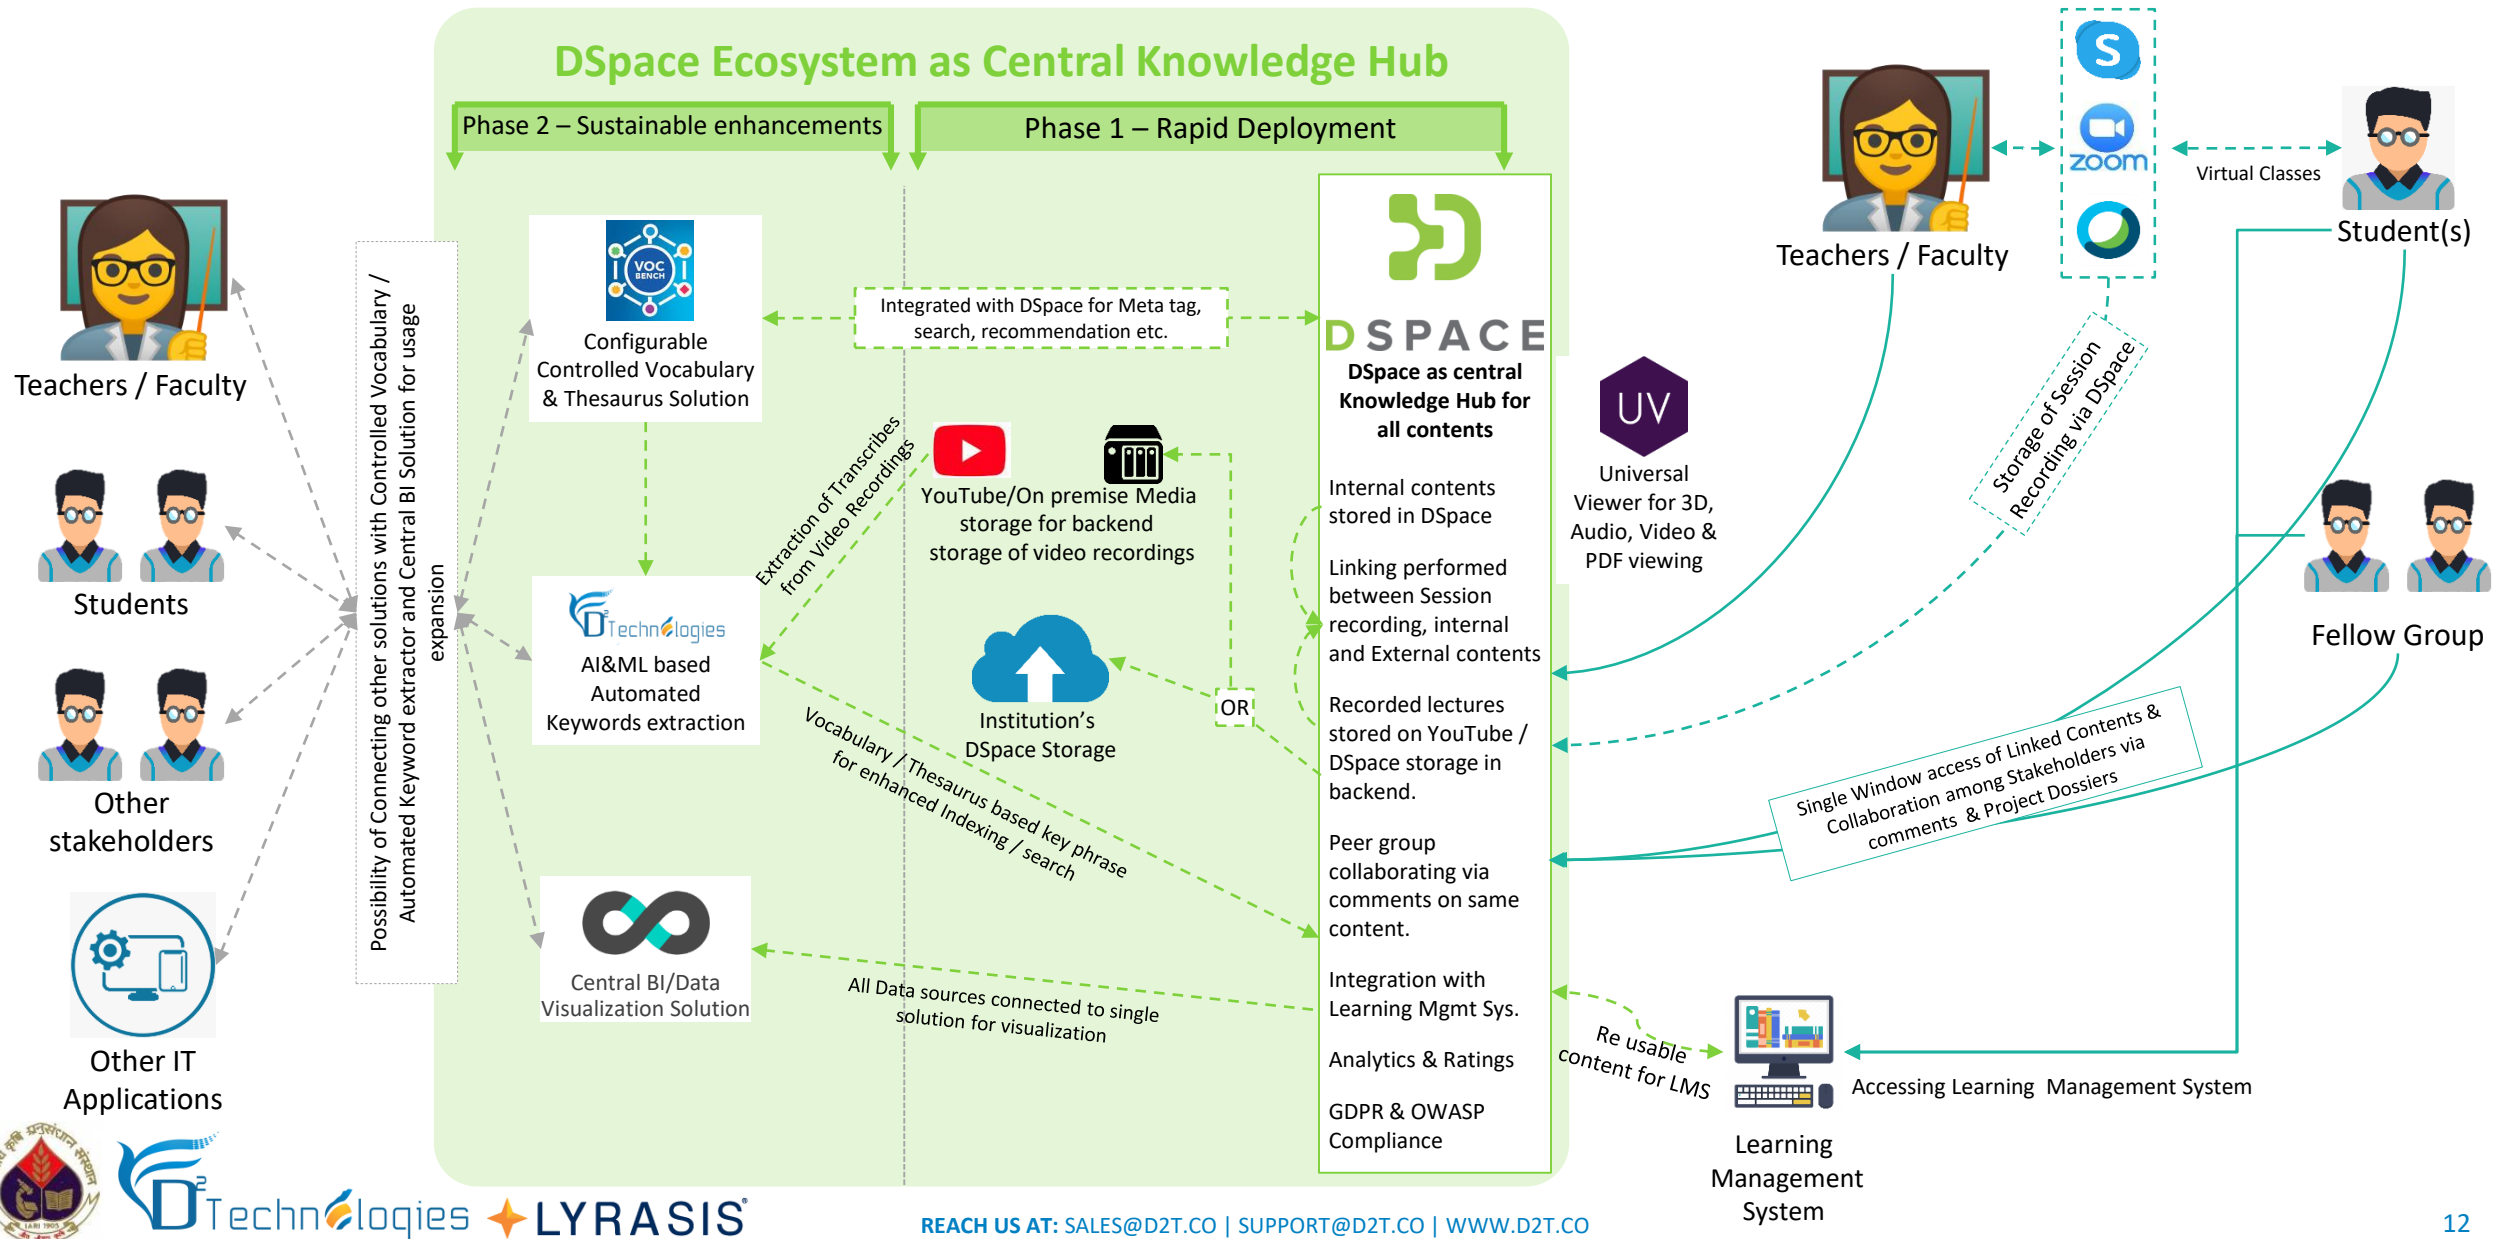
DSpace Ecosystem as Central Knowledge Hub

Phase 2 – Sustainable enhancements

Phase 1 – Rapid Deployment

Teachers / Faculty

Students

Other stakeholders

Other IT Applications

Possibility of Connecting other solutions with Controlled Vocabulary / Automated Keyword extractor and Central BI Solution for usage expansion

VOC BENCH

Configurable Controlled Vocabulary & Thesaurus Solution

Integrated with DSpace for Meta tag, search, recommendation etc.

D2Technologies

AI&ML based Automated Keywords extraction

Extraction of Transcribes from Video Recordings

YouTube/On premise Media storage for backend storage of video recordings

Institution's DSpace Storage

OR

Vocabulary / Thesaurus based key phrase for enhanced Indexing / search

Central BI/Data Visualization Solution

All Data sources connected to single solution for visualization

DSPACE

DSpace as central Knowledge Hub for all contents

Internal contents stored in DSpace

Linking performed between Session recording, internal and External contents

Recorded lectures stored on YouTube / DSpace storage in backend.

Peer group collaborating via comments on same content.

Integration with Learning Mgmt Sys.

Analytics & Ratings

GDPR & OWASP Compliance

UV

Universal Viewer for 3D, Audio, Video & PDF viewing

Teachers / Faculty

zoom

Virtual Classes

Student(s)

Storage of Session Recording via DSpace

Fellow Group

Single Window access of Linked Contents & Collaboration among Stakeholders via comments & Project Dossiers

Re usable content for LMS

Accessing Learning Management System

Learning Management System

D2Technologies LYRASIS

REACH US AT: SALES@D2T.CO | SUPPORT@D2T.CO | WWW.D2T.CO

12